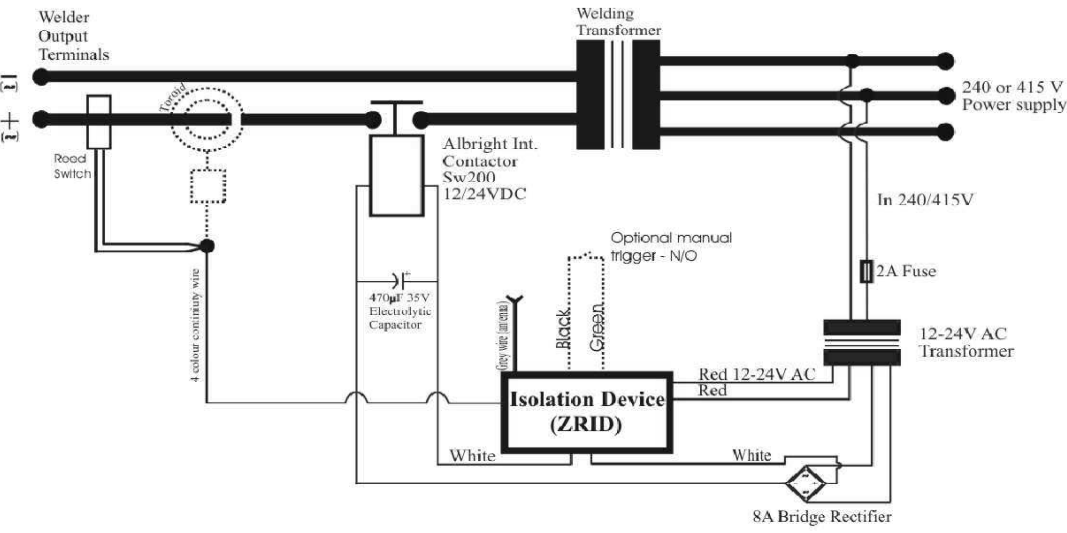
Welder Output Terminals

Welding Transformer

240 or 415 V Power supply

E

E +

Toroid

Reed Switch

Albright Int. Contactor Sw200 12/24VDC

In 240/415V

Optional manual trigger - N/O

2A Fuse

4 colour continuity wire

470µF 35V Electrolytic Capacitor

Grey wire (antenna)

Black

Green

12-24V AC Transformer

Red 12-24V AC

Red

Isolation Device (ZRID)

White

White

8A Bridge Rectifier